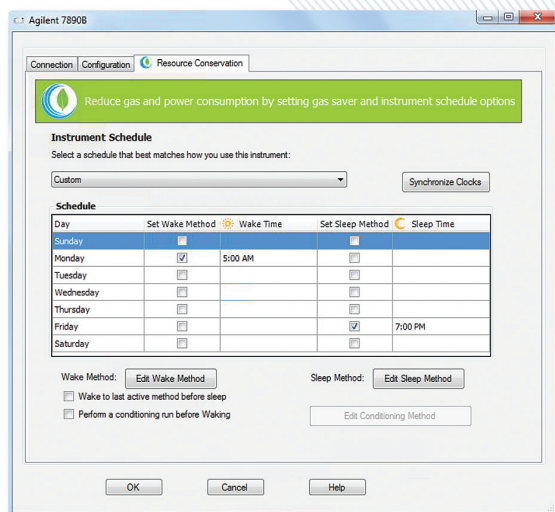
Agilent 7890B

Connection | Configuration | Resource Conservation

Reduce gas and power consumption by setting gas saver and instrument schedule options

Instrument Schedule

Select a schedule that best matches how you use this instrument:

Custom

Synchronize Clocks

Schedule

| Day | Set Wake Method | Wake Time | Set Sleep Method | Sleep Time |
|---|---|---|---|---|
| Sunday | | | | |
| Monday | ☑ | 5:00 AM | | |
| Tuesday | | | | |
| Wednesday | | | | |
| Thursday | | | | |
| Friday | | | ☑ | 7:00 PM |
| Saturday | | | | |

Wake Method: Edit Wake Method

Sleep Method: Edit Sleep Method

Wake to last active method before sleep

Perform a conditioning run before Waking

Edit Conditioning Method

OK

Cancel

Help